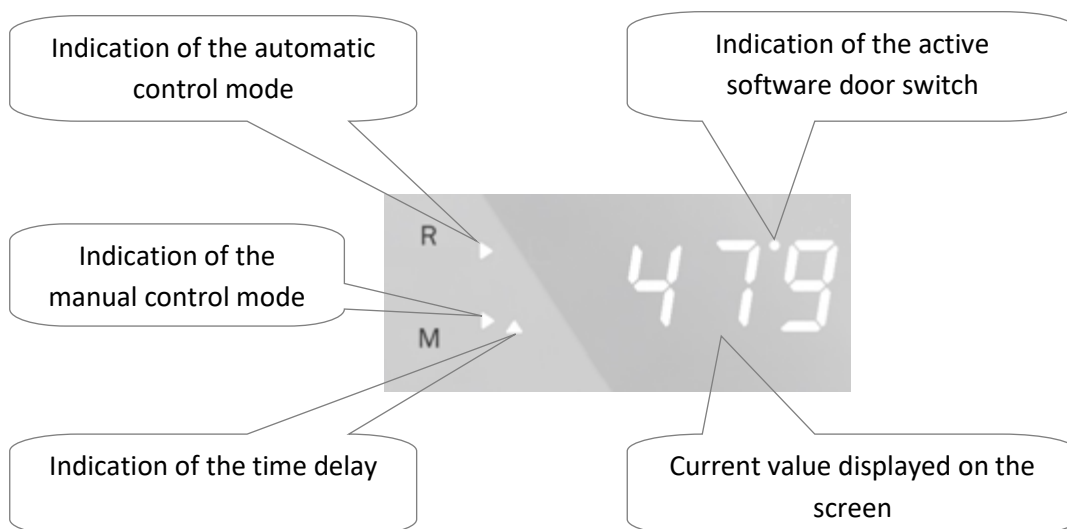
Indication of the automatic control mode

Indication of the active software door switch

R

Indication of the manual control mode

479

M

Indication of the time delay

Current value displayed on the screen